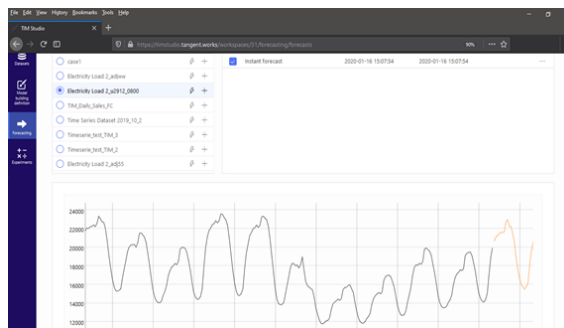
File Edit View History Bookmarks Tools Help

TIM Studio

https://timstudio.tangent.works/workspaces/31/forecasting/forecasts

90%

Datasets

Model building definition

Forecasting

Experiments

case1

Electricity Load 2_adbww

Electricity Load 2_u2912_0600

TIM_Daily_Sales_FC

Time Series Dataset 2019_10_2

Timeserie_test_TIM_3

Timeserie_test_TIM_2

Electricity Load 2_adj55

Instant forecast 2020-01-16 15:07:54 2020-01-16 15:07:54

24000

22000

20000

18000

16000

14000

12000